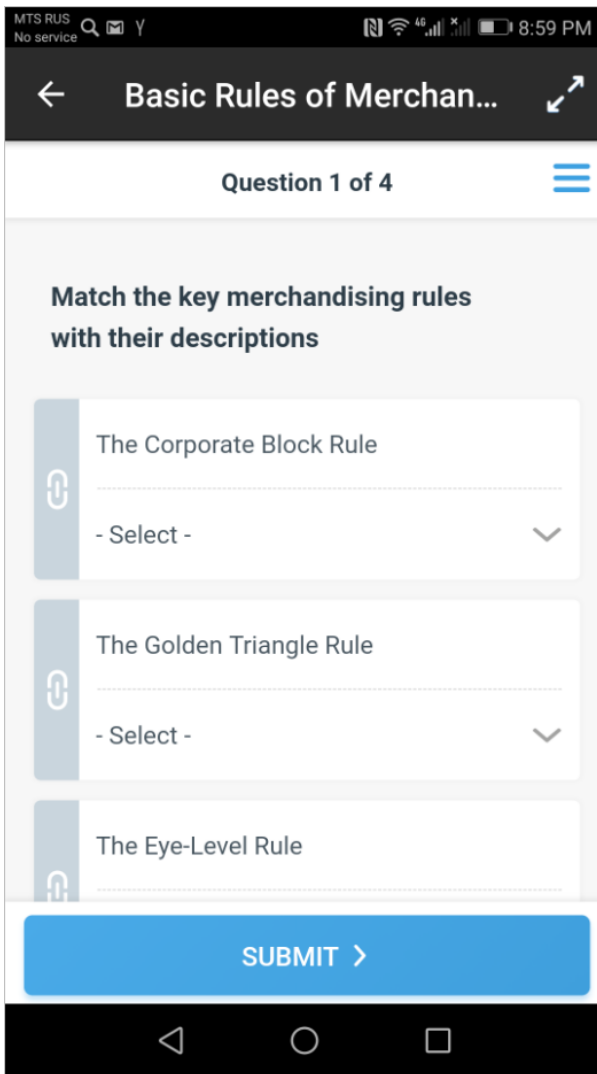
MTS RUS
No service

8:59 PM

Basic Rules of Merchan...

Question 1 of 4

Match the key merchandising rules with their descriptions

The Corporate Block Rule

- Select -

The Golden Triangle Rule

- Select -

The Eye-Level Rule

SUBMIT >